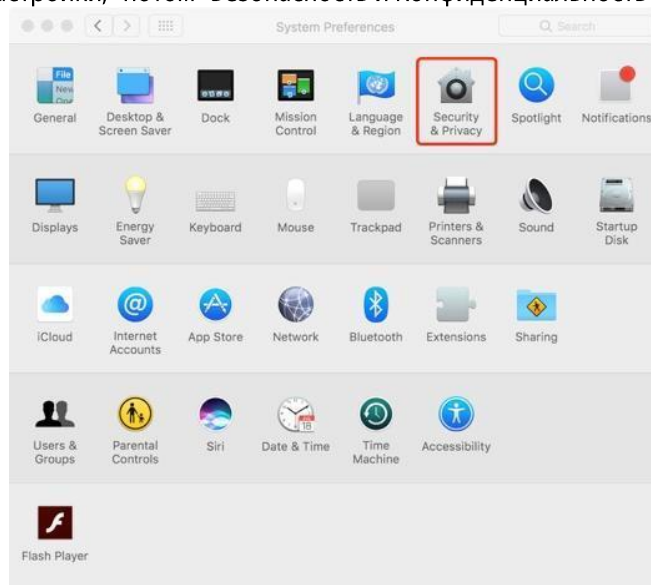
настройки, потом «Безопасность и конфиденциальность»

System Preferences

Search

File New One

General

Desktop & Screen Saver

Dock

Mission Control

Language & Region

Security & Privacy

Spotlight

Notifications

Displays

Energy Saver

Keyboard

Mouse

Trackpad

Printers & Scanners

Sound

Startup Disk

iCloud

Internet Accounts

App Store

Network

Bluetooth

Extensions

Sharing

Users & Groups

Parental Controls

Siri

18

Date & Time

Time Machine

Accessibility

Flash Player